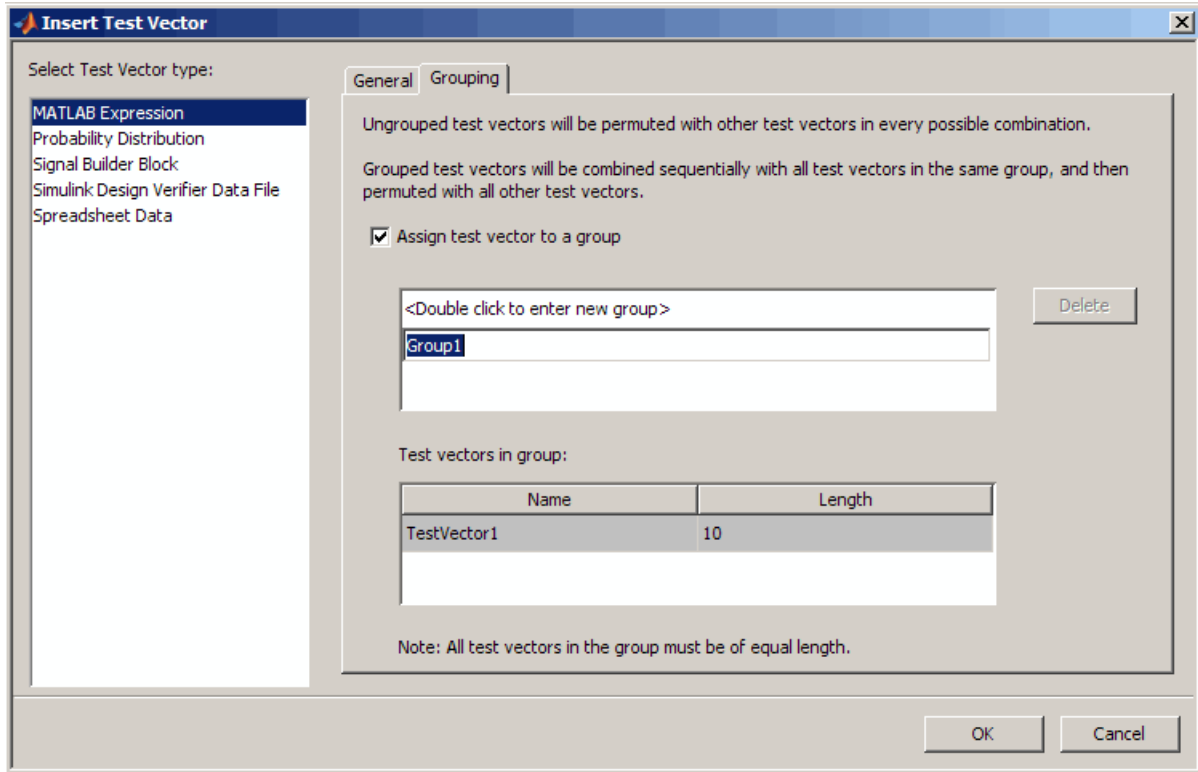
Insert Test Vector

Select Test Vector type:

MATLAB Expression
Probability Distribution
Signal Builder Block
Simulink Design Verifier Data File
Spreadsheet Data

General Grouping

Ungrouped test vectors will be permuted with other test vectors in every possible combination.

Grouped test vectors will be combined sequentially with all test vectors in the same group, and then permuted with all other test vectors.

Assign test vector to a group

<Double click to enter new group>
Group1

Delete

Test vectors in group:

| Name | Length |
|---|---|
| TestVector1 | 10 |

Note: All test vectors in the group must be of equal length.

OK Cancel